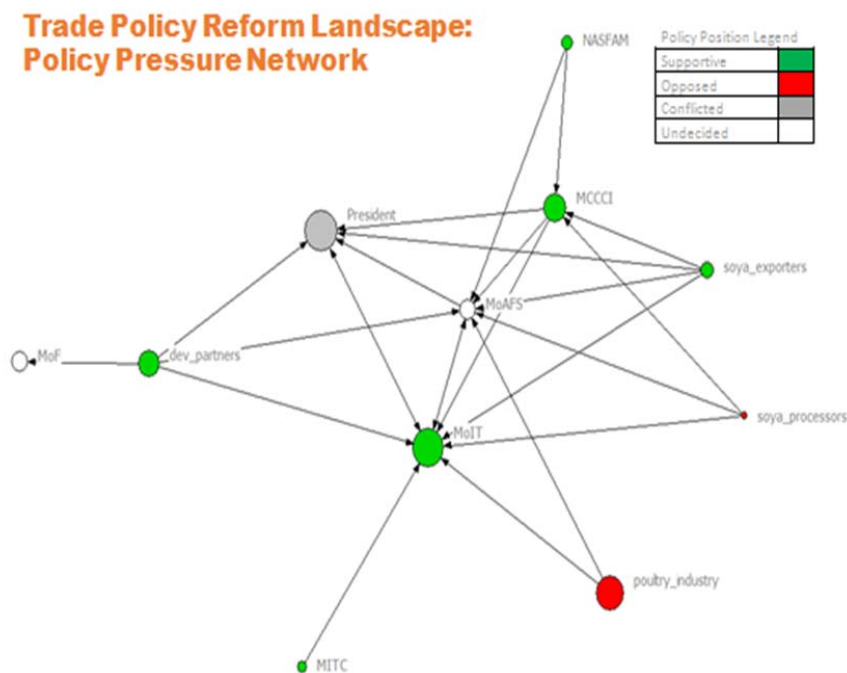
Trade Policy Reform Landscape: Policy Pressure Network

| Policy Position Legend | |
|---|---|
| Supportive | |
| Opposed | |
| Conflicted | |
| Undecided | |

NASFAM

MCCCI

President

soya_exporters

MoAFS

MoF

dev_partners

soya_processors

MoIT

poultry_industry

MITC